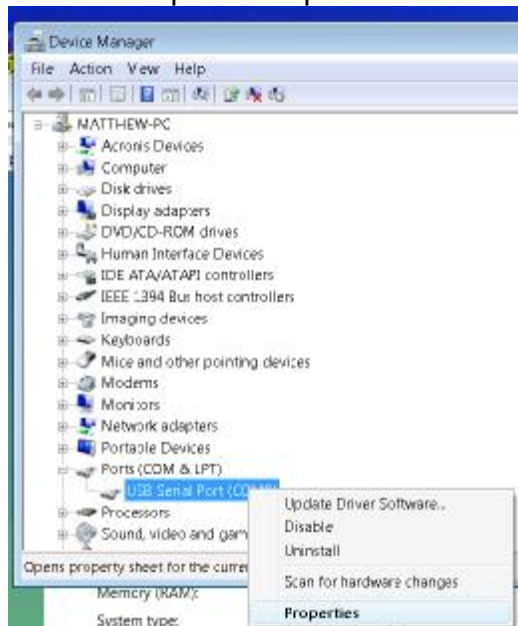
Device Manager
File Action View Help
MATTHEW-PC
Acronis Devices
Computer
Disk drives
Display adapters
DVD/CD-ROM drives
Human Interface Devices
IDE ATA/ATAPI controllers
IEEE 1394 Bus host controllers
Imaging devices
Keyboards
Mice and other pointing devices
Modems
Monitors
Network adapters
Portable Devices
Ports (COM & LPT)
USB Serial Port (CO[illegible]
Processors
Sound, video and gam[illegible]
Update Driver Software...
Disable
Uninstall
Scan for hardware changes
Properties
Opens property sheet for the curre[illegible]
Memory (RAM):
System type: